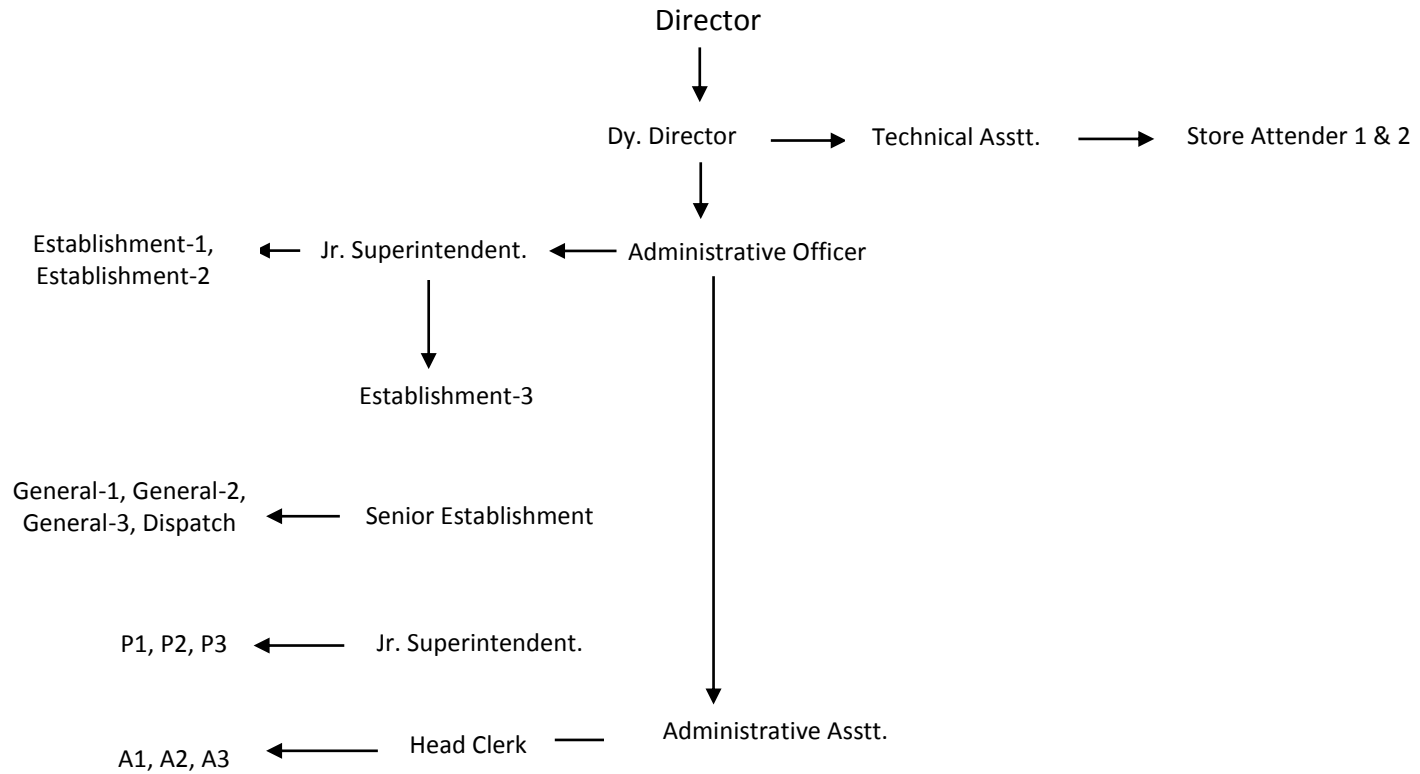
Director

Dy. Director

Technical Asstt.

Store Attender 1 & 2

Establishment-1, Establishment-2

Jr. Superintendent.

Administrative Officer

Establishment-3

General-1, General-2, General-3, Dispatch

Senior Establishment

P1, P2, P3

Jr. Superintendent.

A1, A2, A3

Head Clerk

Administrative Asstt.